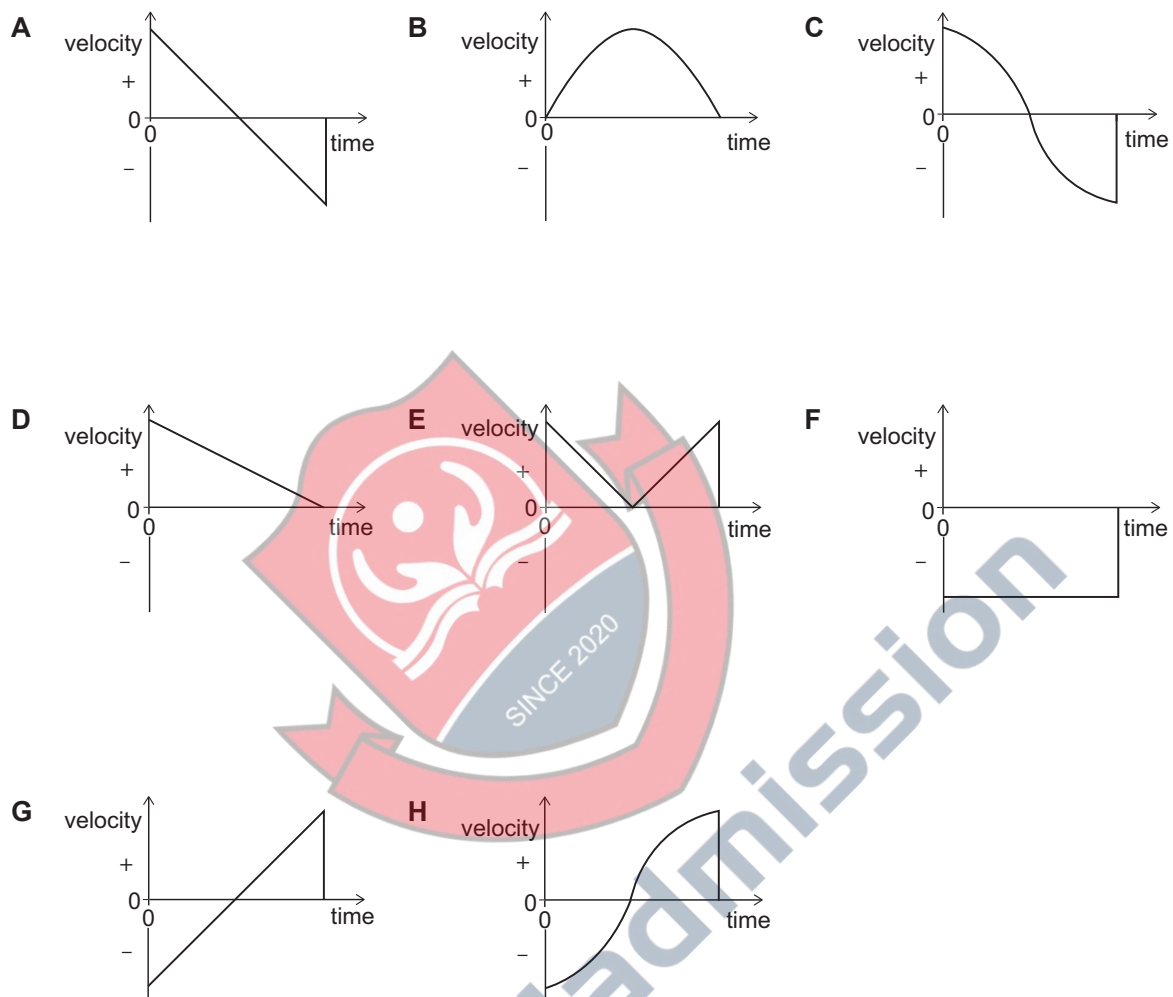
A
velocity
+
0
0
time
–

B
velocity
+
0
0
time
–

C
velocity
+
0
0
time
–

D
velocity
+
0
0
time
–

E
velocity
+
0
0
time
–

F
velocity
+
0
0
time
–

G
velocity
+
0
0
time
–

H
velocity
+
0
0
time
–

SINCE 2020
admission